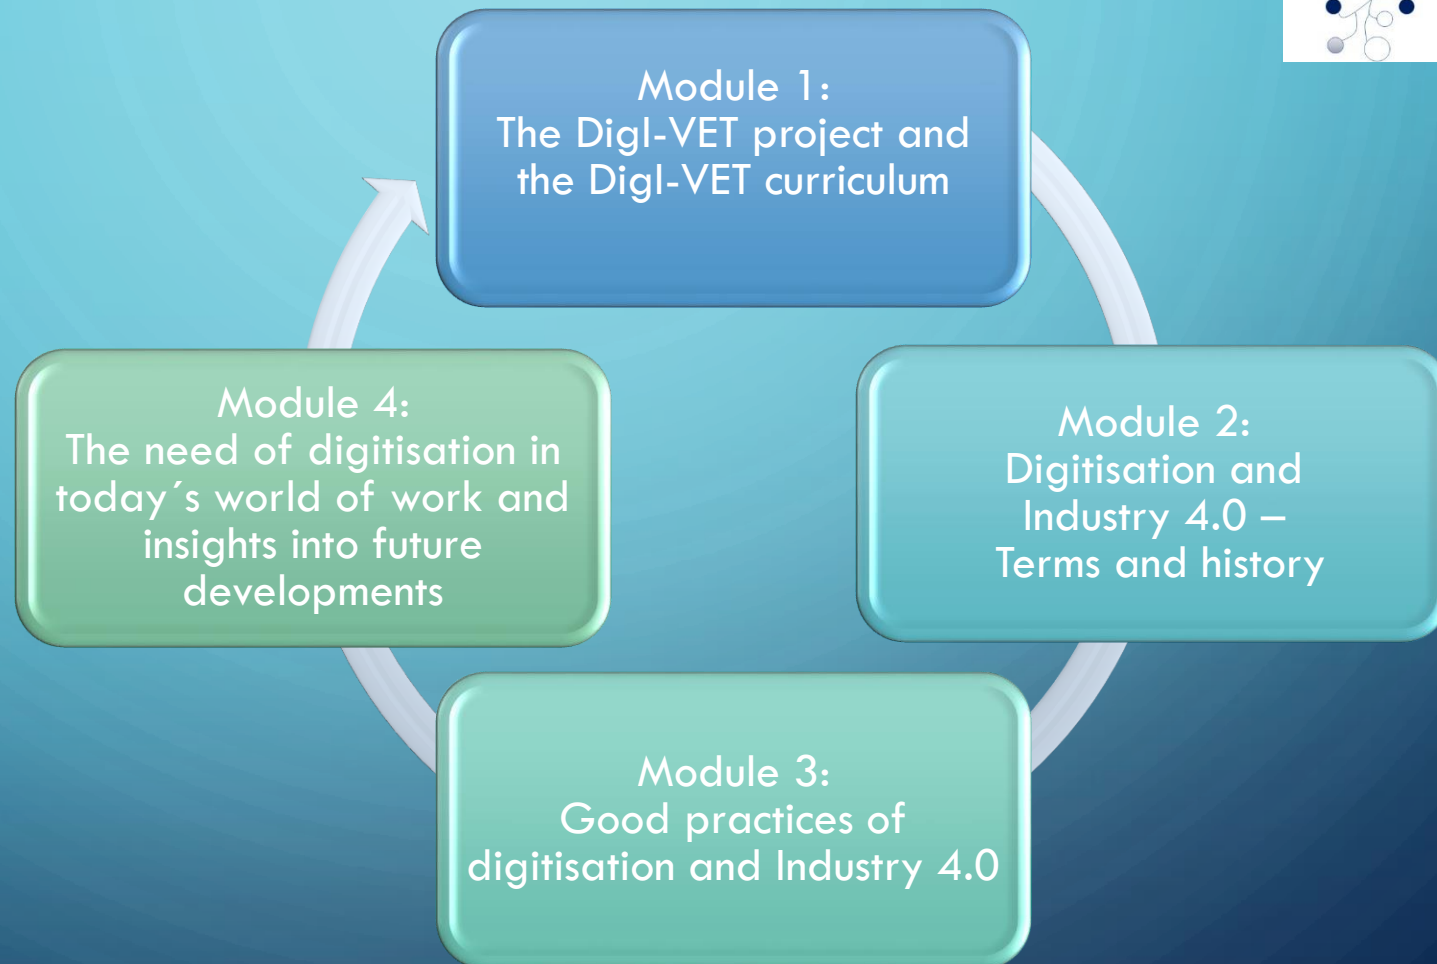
Module 1:
The DigI-VET project and the DigI-VET curriculum

Module 2:
Digitisation and Industry 4.0 – Terms and history

Module 3:
Good practices of digitisation and Industry 4.0

Module 4:
The need of digitisation in today´s world of work and insights into future developments